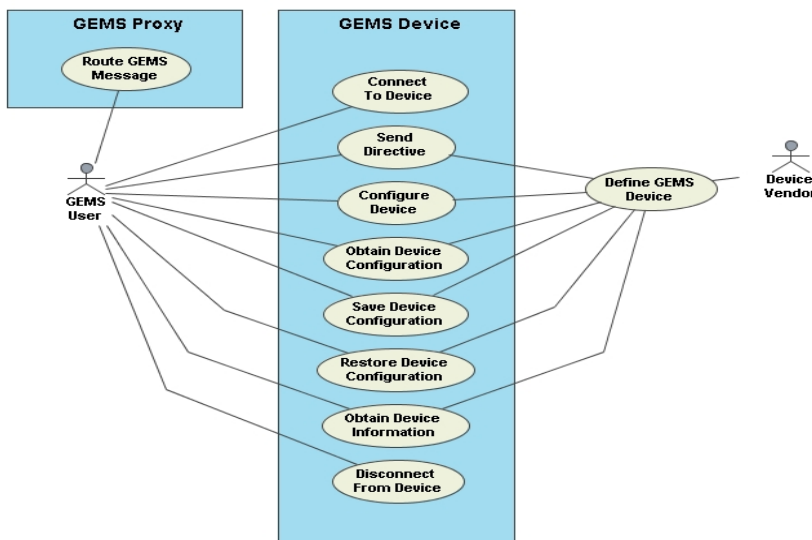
GEMS Proxy

Route GEMS Message

GEMS User

GEMS Device

Connect To Device

Send Directive

Configure Device

Obtain Device Configuration

Save Device Configuration

Restore Device Configuration

Obtain Device Information

Disconnect From Device

Define GEMS Device

Device Vendor